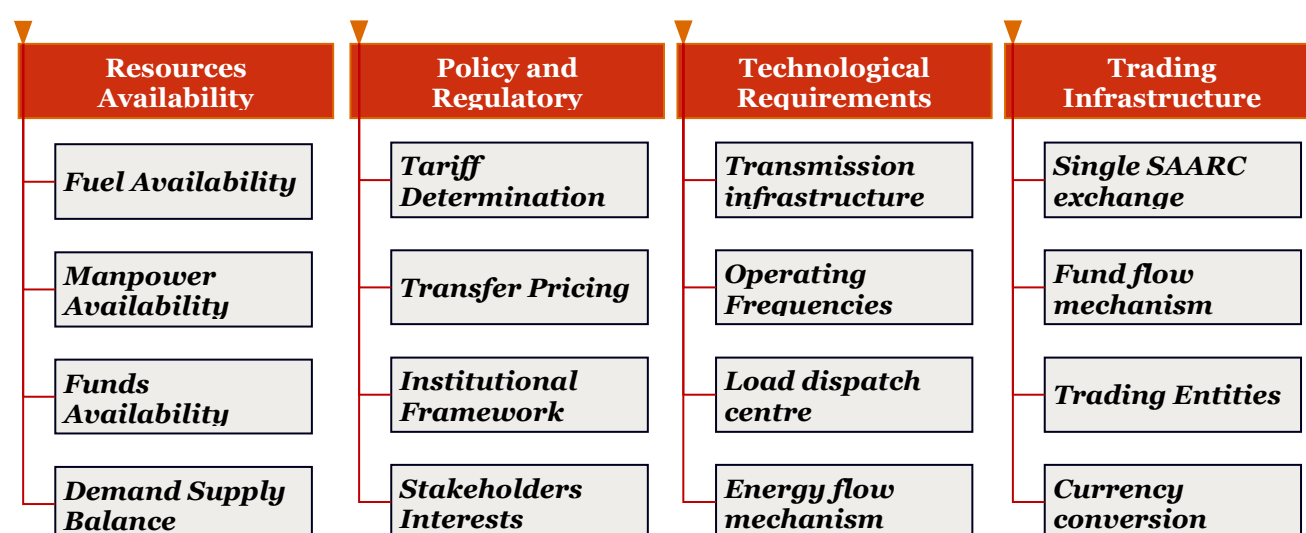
Resources Availability

Fuel Availability

Manpower Availability

Funds Availability

Demand Supply Balance

Policy and Regulatory

Tariff Determination

Transfer Pricing

Institutional Framework

Stakeholders Interests

Technological Requirements

Transmission infrastructure

Operating Frequencies

Load dispatch centre

Energy flow mechanism

Trading Infrastructure

Single SAARC exchange

Fund flow mechanism

Trading Entities

Currency conversion